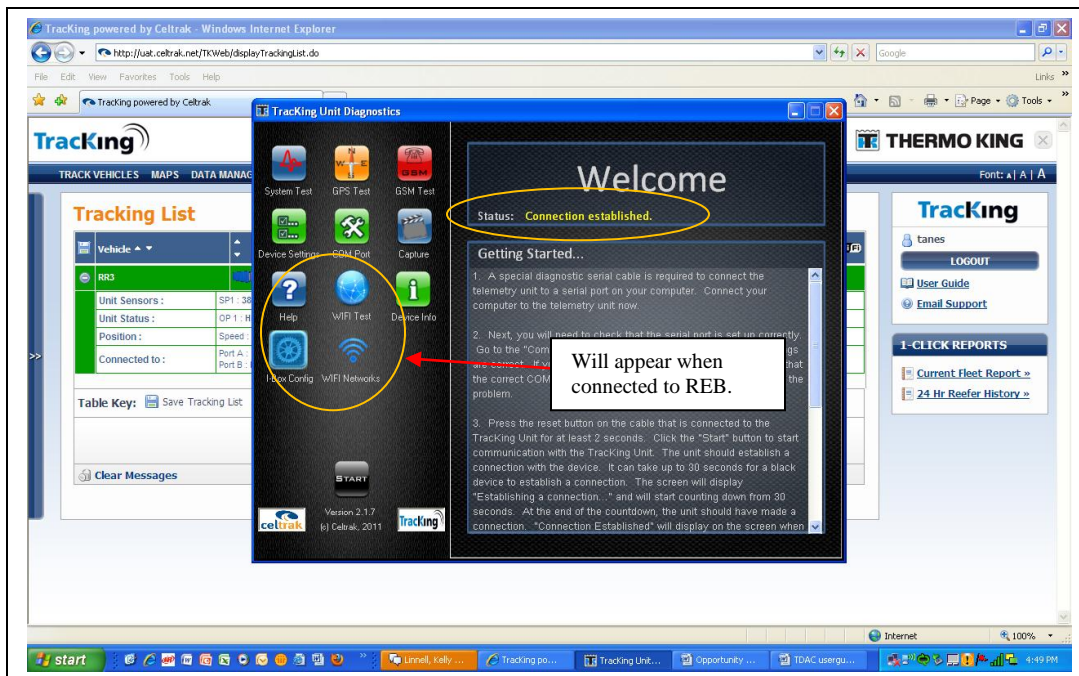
TracKing powered by Celtrak - Windows Internet Explorer

http://uat.celtrak.net/TKWeb/displayTrackingList.do

Google

File Edit View Favorites Tools Help

Links

TracKing powered by Celtrak

Page Tools

TracKing

TRACK VEHICLES MAPS DATA MANAG

Tracking List

Vehicle

RR3

Unit Sensors : SP1 : 38

Unit Status : OP 1 : H

Position : Speed :

Connected to : Port A : Port B :

Table Key: Save Tracking List

Clear Messages

TracKing Unit Diagnostics

System Test GPS Test GSM Test

Device Settings COM Port Capture

Help WIFI Test Device Info

I-Box Config WIFI Networks

START

celtrak Version 2.1.7 (c) Celtrak, 2011 TracKing

Welcome

Status: Connection established.

Getting Started...

1. A special diagnostic serial cable is required to connect the telemetry unit to a serial port on your computer. Connect your computer to the telemetry unit now.

2. Next, you will need to check that the serial port is set up correctly. Go to the "Con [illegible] gs are correct. If y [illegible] that the correct COM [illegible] the problem.

Will appear when connected to REB.

3. Press the reset button on the cable that is connected to the TracKing Unit for at least 2 seconds. Click the "Start" button to start communication with the TracKing Unit. The unit should establish a connection with the device. It can take up to 30 seconds for a black device to establish a connection. The screen will display "Establishing a connection..." and will start counting down from 30 seconds. At the end of the countdown, the unit should have made a connection. "Connection Established" will display on the screen when

THERMO KING

Font: A | A | A

TracKing

tanes

LOGOUT

User Guide

Email Support

1-CLICK REPORTS

Current Fleet Report »

24 Hr Reefer History »

Internet 100%

start Linnell, Kelly ... TracKing po... TracKing Unit... Opportunity ... TDAC usergu... 4:49 PM